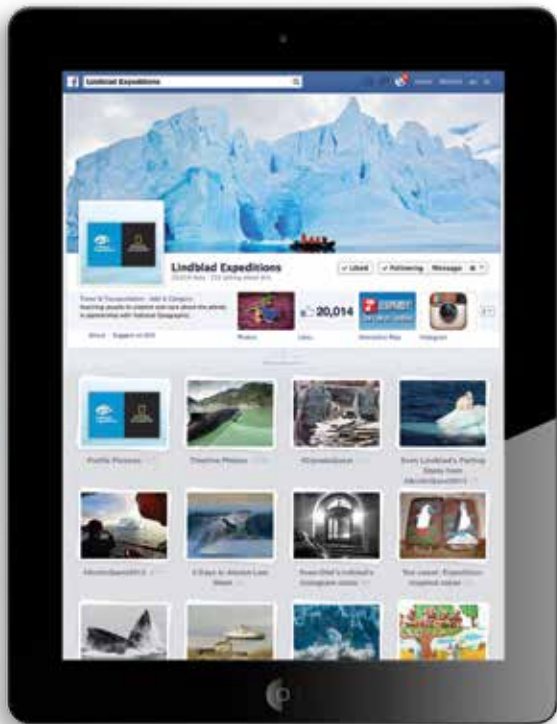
Lindblad Expeditions

Lindblad Expeditions

✓ Liked ✓ Following Message

Travel & Transportation · Add & Category
Inspiring people to explore and care about the planet. In partnership with National Geographic.

About · Support on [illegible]

Photos

20,014
Likes

Interactive Map

Instagram

Profile Pictures

Timeline Photos

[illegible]

Sven Lindblad's Parting Shots from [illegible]

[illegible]

5 Days in Alaska Last Week

Sven Olof Lindblad's Instagram shots

The Lindblad Expeditions-inspired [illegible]